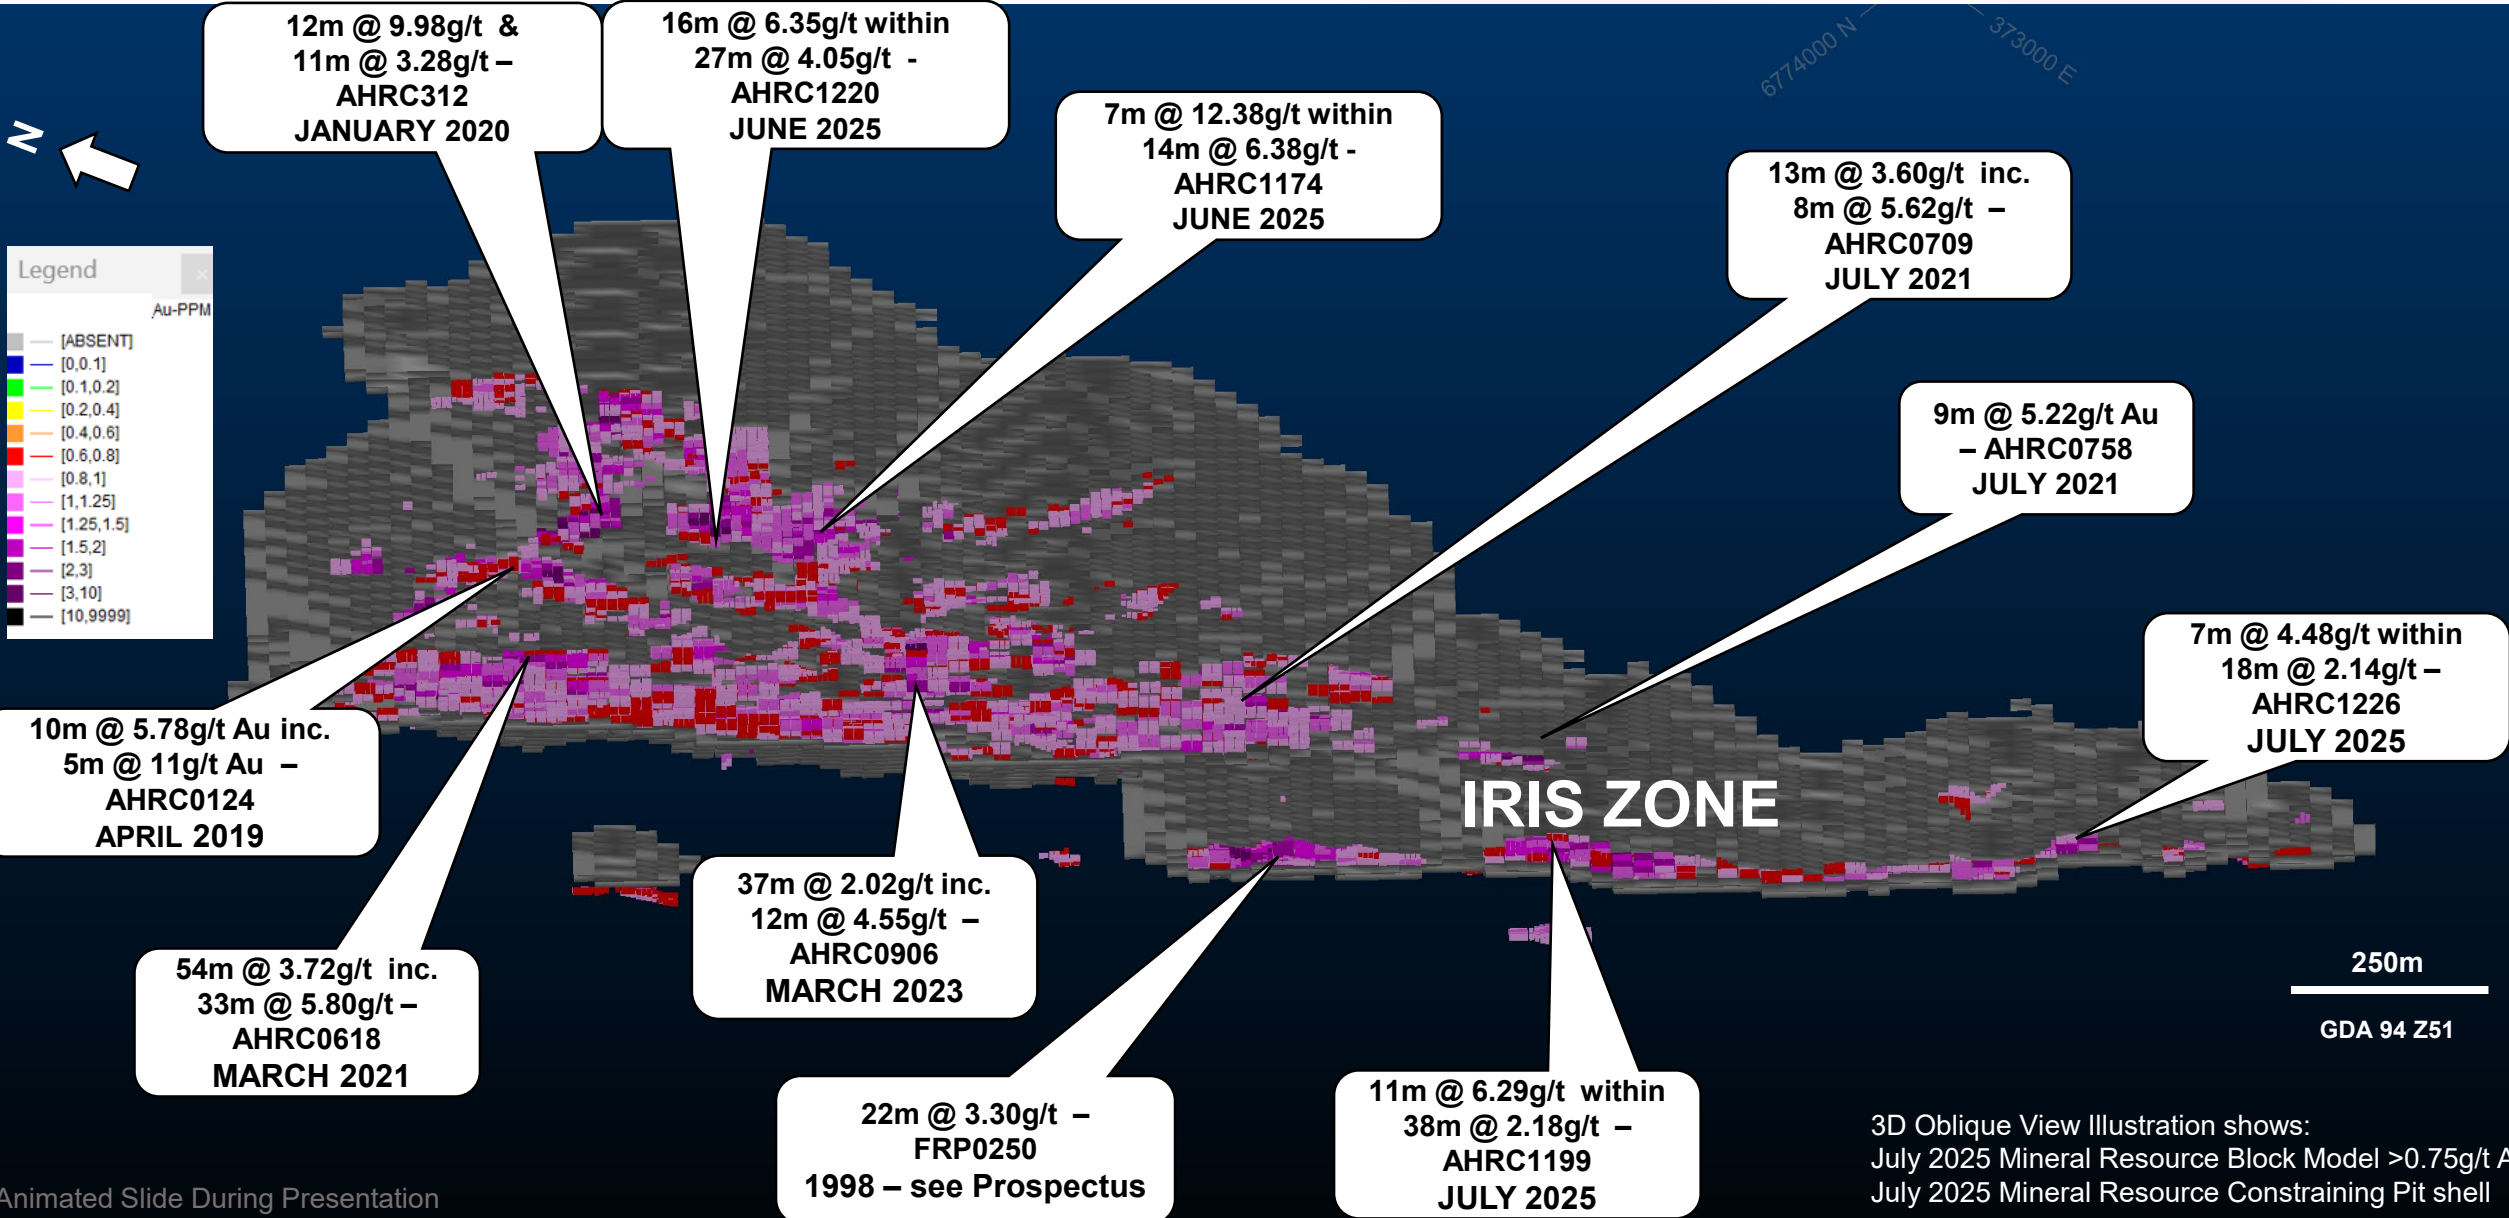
12m @ 9.98g/t &
11m @ 3.28g/t –
AHRC312
JANUARY 2020

16m @ 6.35g/t within
27m @ 4.05g/t -
AHRC1220
JUNE 2025

7m @ 12.38g/t within
14m @ 6.38g/t -
AHRC1174
JUNE 2025

6774000 N

373000 E

N

13m @ 3.60g/t inc.
8m @ 5.62g/t –
AHRC0709
JULY 2021

Legend

Au-PPM

[ABSENT]
[0,0.1]
[0.1,0.2]
[0.2,0.4]
[0.4,0.6]
[0.6,0.8]
[0.8,1]
[1,1.25]
[1.25,1.5]
[1.5,2]
[2,3]
[3,10]
[10,9999]

9m @ 5.22g/t Au
– AHRC0758
JULY 2021

7m @ 4.48g/t within
18m @ 2.14g/t –
AHRC1226
JULY 2025

10m @ 5.78g/t Au inc.
5m @ 11g/t Au –
AHRC0124
APRIL 2019

IRIS ZONE

37m @ 2.02g/t inc.
12m @ 4.55g/t –
AHRC0906
MARCH 2023

250m

GDA 94 Z51

54m @ 3.72g/t inc.
33m @ 5.80g/t –
AHRC0618
MARCH 2021

22m @ 3.30g/t –
FRP0250
1998 – see Prospectus

11m @ 6.29g/t within
38m @ 2.18g/t –
AHRC1199
JULY 2025

3D Oblique View Illustration shows:
July 2025 Mineral Resource Block Model >0.75g/t A
July 2025 Mineral Resource Constraining Pit shell

Animated Slide During Presentation